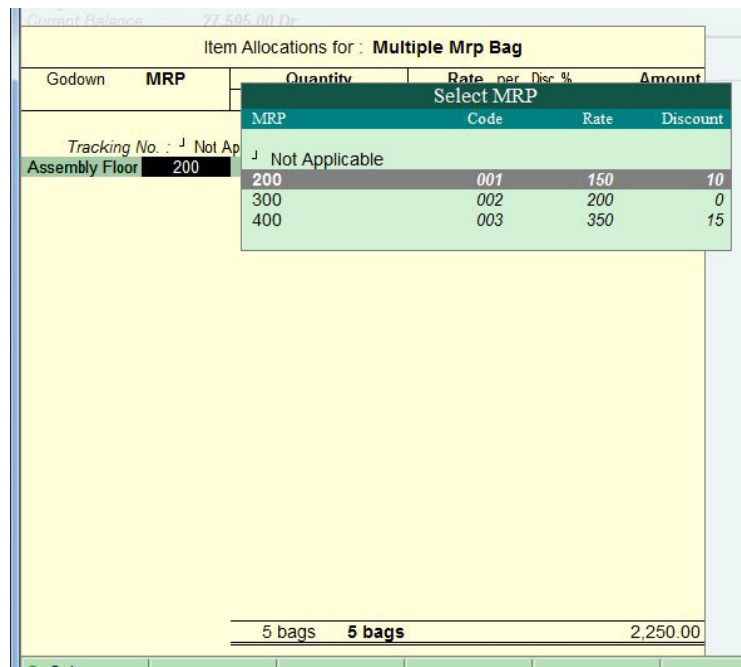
Current Balance : 27,595.00 Dr

Item Allocations for : **Multiple Mrp Bag**

| Godown | MRP | Quantity | Rate per | Disc % | Amount |
|---|---|---|---|---|---|

Tracking No. : ┘ Not Ap

Assembly Floor 200

Select MRP

| MRP | Code | Rate | Discount |
|---|---|---|---|
| ┘ Not Applicable | | | |
| 200 | 001 | 150 | 10 |
| 300 | 002 | 200 | 0 |
| 400 | 003 | 350 | 15 |

5 bags **5 bags** 2,250.00